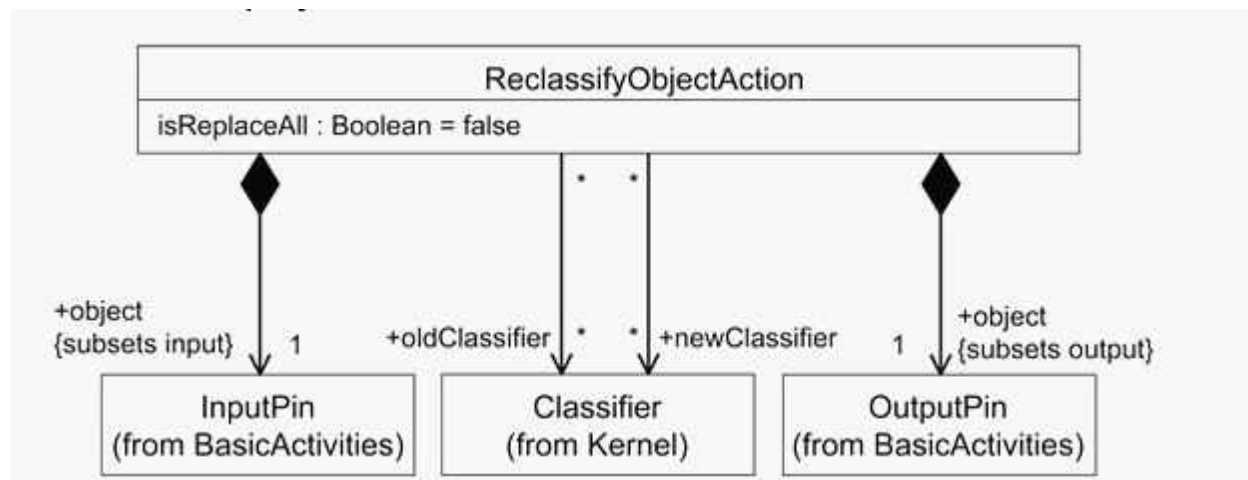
ReclassifyObjectAction

isReplaceAll : Boolean = false

* *

+object
{subsets input} 1

+oldClassifier * * +newClassifier

+object
1 {subsets output}

InputPin
(from BasicActivities)

Classifier
(from Kernel)

OutputPin
(from BasicActivities)